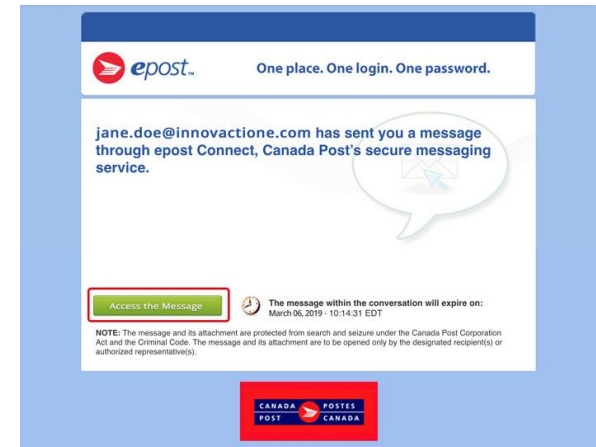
epost™ One place. One login. One password.

jane.doe@innovactione.com has sent you a message through epost Connect, Canada Post's secure messaging service.

Access the Message

The message within the conversation will expire on: March 06, 2019 - 10:14:31 EDT

NOTE: The message and its attachment are protected from search and seizure under the Canada Post Corporation Act and the Criminal Code. The message and its attachment are to be opened only by the designated recipient(s) or authorized representative(s).

CANADA POST POSTES CANADA